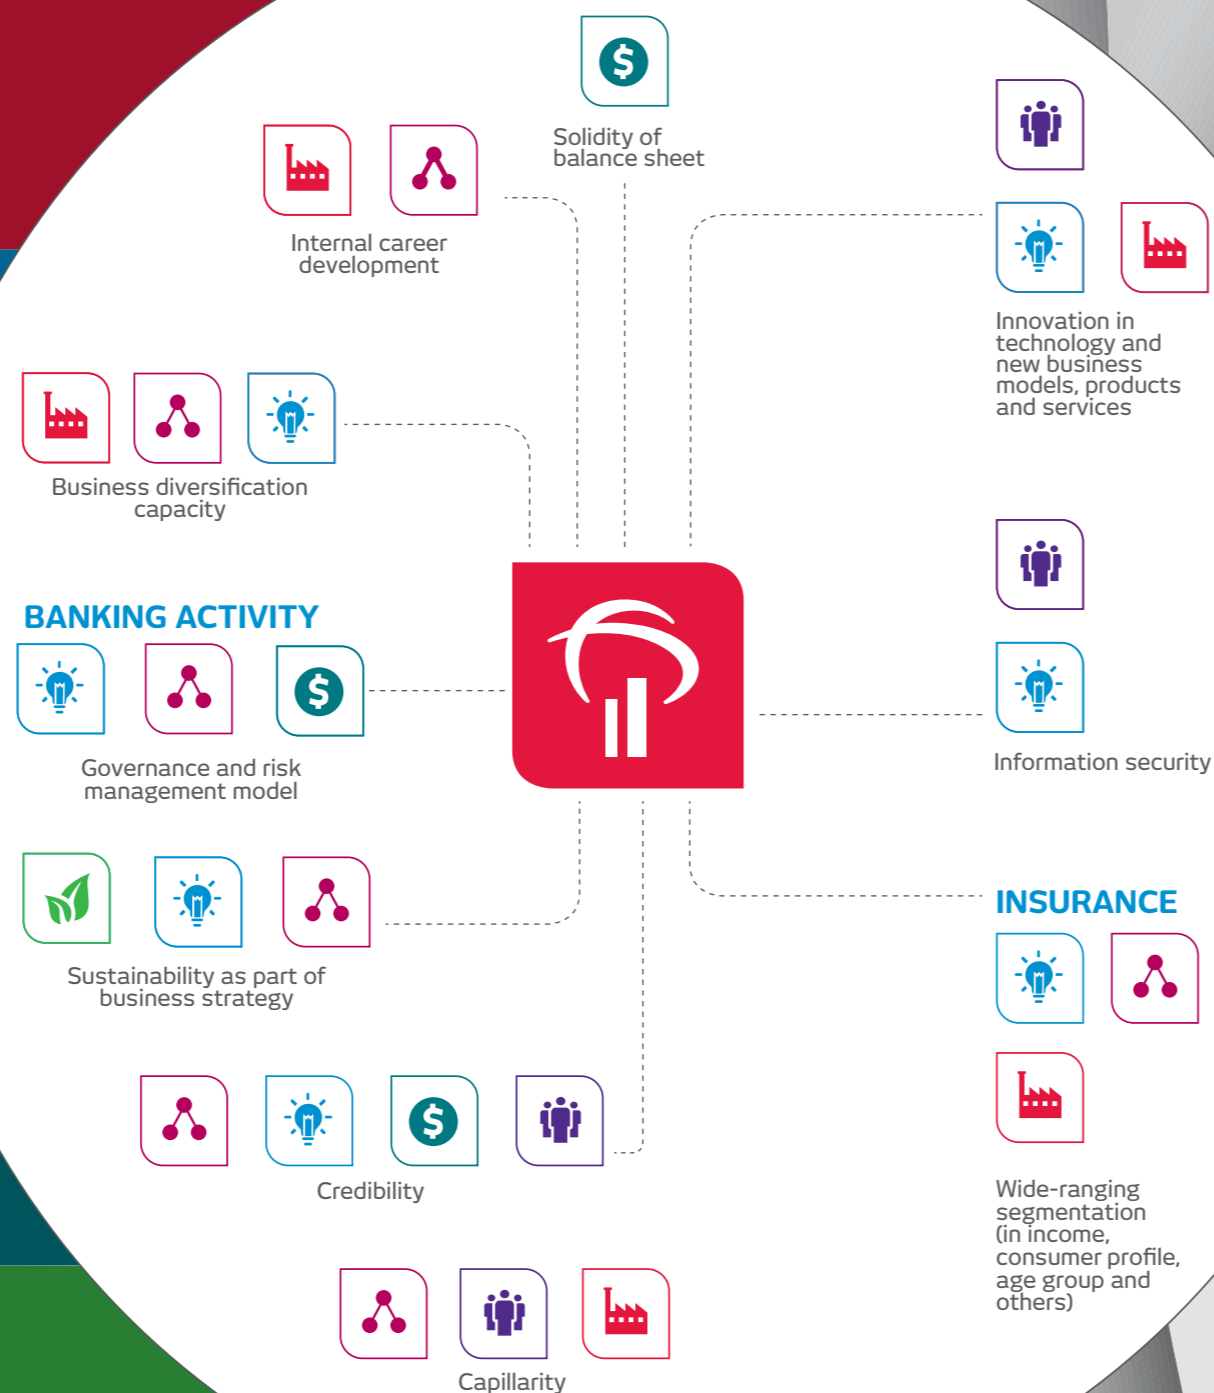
Solidity of balance sheet

Internal career development

Innovation in technology and new business models, products and services

Business diversification capacity

BANKING ACTIVITY

Governance and risk management model

Information security

INSURANCE

Sustainability as part of business strategy

Credibility

Wide-ranging segmentation (in income, consumer profile, age group and others)

Capillarity